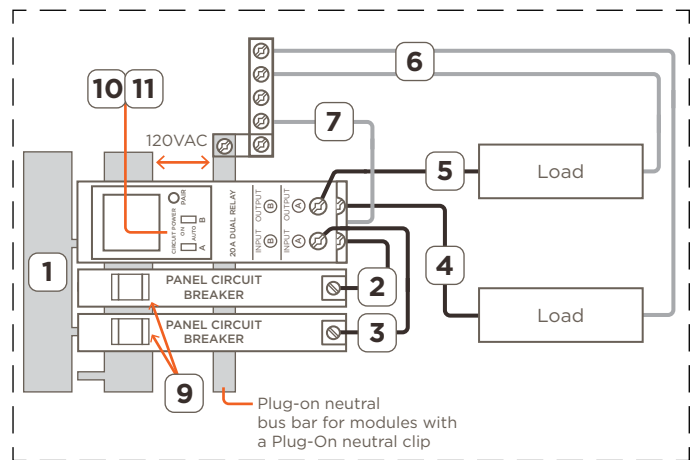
10 11

6

120VAC

7

5

Load

1

CIRCUIT POWER
ON
AUTO
A
B
PAIR

20A DUAL RELAY

INPUT B
OUTPUT B
INPUT A
OUTPUT A

4

PANEL CIRCUIT BREAKER

2

PANEL CIRCUIT BREAKER

3

Load

9

Plug-on neutral bus bar for modules with a Plug-On neutral clip